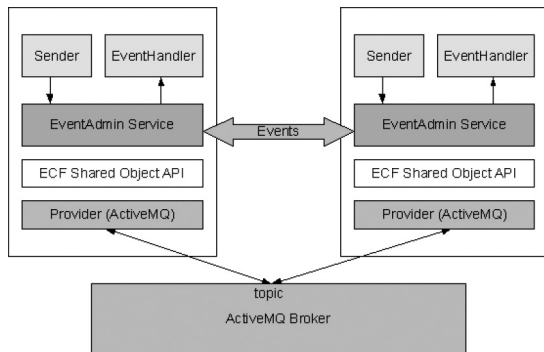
Sender

EventHandler

EventAdmin Service

ECF Shared Object API

Provider (ActiveMQ)

Events

Sender

EventHandler

EventAdmin Service

ECF Shared Object API

Provider (ActiveMQ)

topic

ActiveMQ Broker